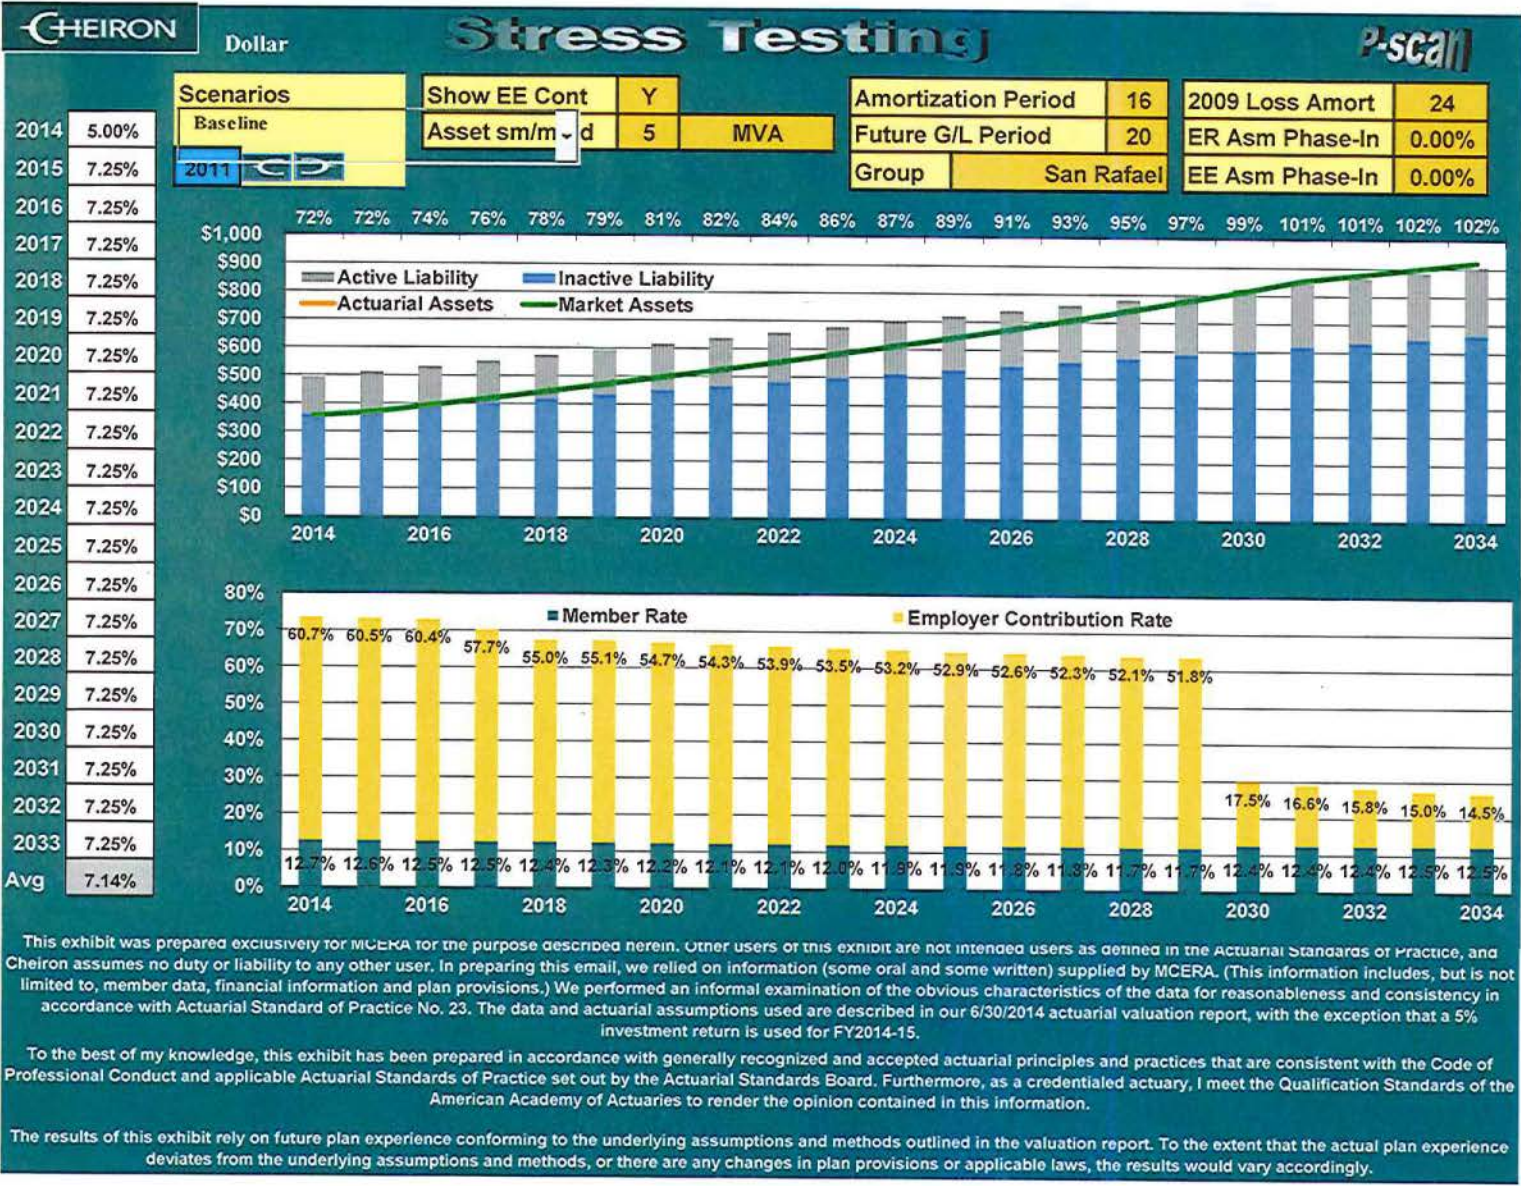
CHEIRON

Dollar

Stress Testing

P-scan

| | |
|---|---|
| 2014 | 5.00% |
| 2015 | 7.25% |
| 2016 | 7.25% |
| 2017 | 7.25% |
| 2018 | 7.25% |
| 2019 | 7.25% |
| 2020 | 7.25% |
| 2021 | 7.25% |
| 2022 | 7.25% |
| 2023 | 7.25% |
| 2024 | 7.25% |
| 2025 | 7.25% |
| 2026 | 7.25% |
| 2027 | 7.25% |
| 2028 | 7.25% |
| 2029 | 7.25% |
| 2030 | 7.25% |
| 2031 | 7.25% |
| 2032 | 7.25% |
| 2033 | 7.25% |
| Avg | 7.14% |

Scenarios
Baseline
2011

| | | |
|---|---|---|
| Show EE Cont | Y | |
| Asset sm/m d | 5 | MVA |

| | |
|---|---|
| Amortization Period | 16 |
| Future G/L Period | 20 |
| Group | San Rafael |

| | |
|---|---|
| 2009 Loss Amort | 24 |
| ER Asm Phase-In | 0.00% |
| EE Asm Phase-In | 0.00% |

72% 72% 74% 76% 78% 79% 81% 82% 84% 86% 87% 89% 91% 93% 95% 97% 99% 101% 101% 102% 102%

$1,000 $900 $800 $700 $600 $500 $400 $300 $200 $100 $0

Active Liability
Inactive Liability
Actuarial Assets
Market Assets

2014 2016 2018 2020 2022 2024 2026 2028 2030 2032 2034

80% 70% 60% 50% 40% 30% 20% 10% 0%

Member Rate
Employer Contribution Rate

60.7% 60.5% 60.4% 57.7% 55.0% 55.1% 54.7% 54.3% 53.9% 53.5% 53.2% 52.9% 52.6% 52.3% 52.1% 51.8% 17.5% 16.6% 15.8% 15.0% 14.5%

12.7% 12.6% 12.5% 12.5% 12.4% 12.3% 12.2% 12.1% 12.1% 12.0% 11.9% 11.9% 11.8% 11.8% 11.7% 11.7% 12.4% 12.4% 12.4% 12.5% 12.5%

2014 2016 2018 2020 2022 2024 2026 2028 2030 2032 2034

This exhibit was prepared exclusively for MCERA for the purpose described herein. Other users of this exhibit are not intended users as defined in the Actuarial Standards of Practice, and Cheiron assumes no duty or liability to any other user. In preparing this email, we relied on information (some oral and some written) supplied by MCERA. (This information includes, but is not limited to, member data, financial information and plan provisions.) We performed an informal examination of the obvious characteristics of the data for reasonableness and consistency in accordance with Actuarial Standard of Practice No. 23. The data and actuarial assumptions used are described in our 6/30/2014 actuarial valuation report, with the exception that a 5% investment return is used for FY2014-15.

To the best of my knowledge, this exhibit has been prepared in accordance with generally recognized and accepted actuarial principles and practices that are consistent with the Code of Professional Conduct and applicable Actuarial Standards of Practice set out by the Actuarial Standards Board. Furthermore, as a credentialed actuary, I meet the Qualification Standards of the American Academy of Actuaries to render the opinion contained in this information.

The results of this exhibit rely on future plan experience conforming to the underlying assumptions and methods outlined in the valuation report. To the extent that the actual plan experience deviates from the underlying assumptions and methods, or there are any changes in plan provisions or applicable laws, the results would vary accordingly.